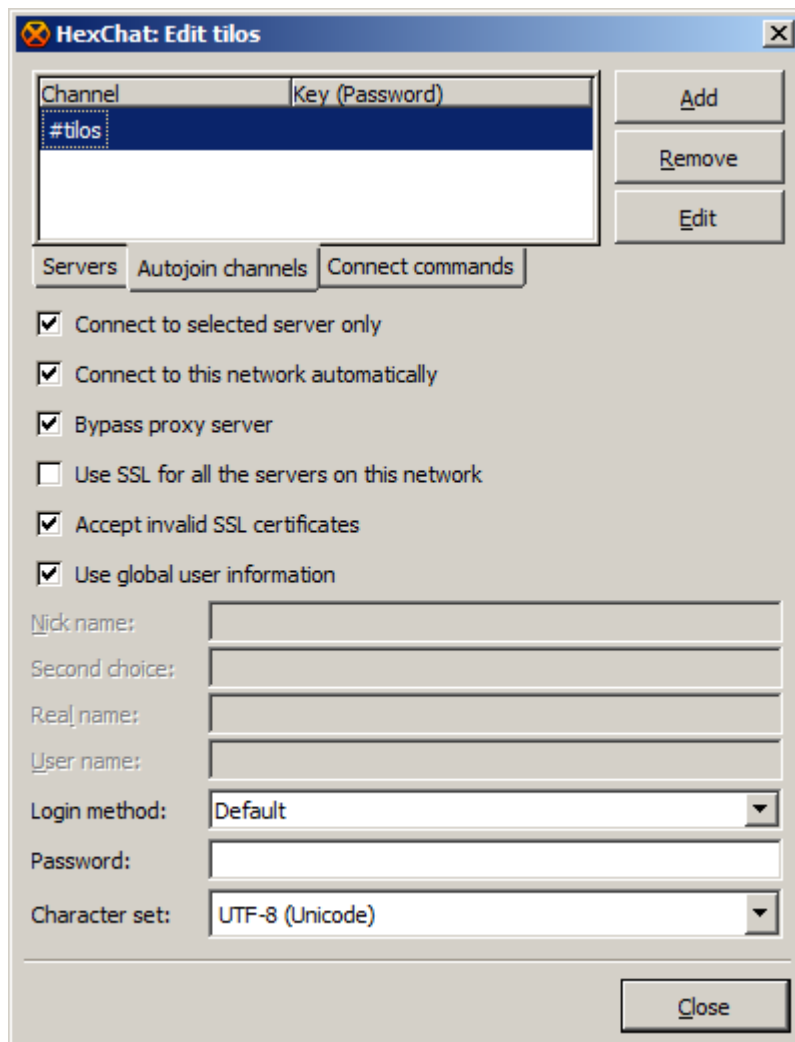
HexChat: Edit tilos

| Channel | Key (Password) |
|---|---|
| #tilos | |

Add

Remove

Edit

Servers Autojoin channels Connect commands

☑ Connect to selected server only

☑ Connect to this network automatically

☑ Bypass proxy server

☐ Use SSL for all the servers on this network

☑ Accept invalid SSL certificates

☑ Use global user information

Nick name:

Second choice:

Real name:

User name:

Login method: Default

Password:

Character set: UTF-8 (Unicode)

Close